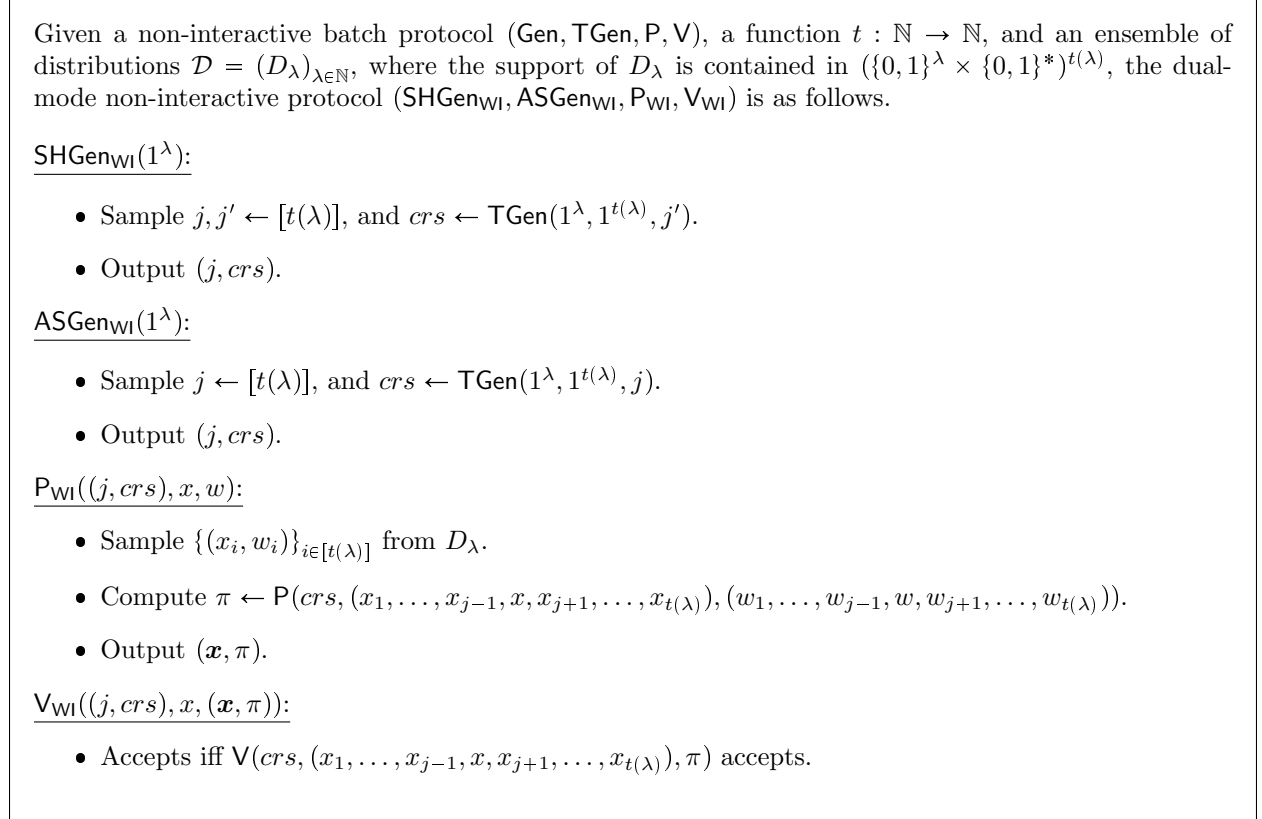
Given a non-interactive batch protocol $(\mathsf{Gen}, \mathsf{TGen}, \mathsf{P}, \mathsf{V})$, a function $t : \mathbb{N} \to \mathbb{N}$, and an ensemble of distributions $\mathcal{D} = (D_\lambda)_{\lambda\in\mathbb{N}}$, where the support of $D_\lambda$ is contained in $(\{0,1\}^\lambda \times \{0,1\}^*)^{t(\lambda)}$, the dual-mode non-interactive protocol $(\mathsf{SHGen}_{\mathsf{WI}}, \mathsf{ASGen}_{\mathsf{WI}}, \mathsf{P}_{\mathsf{WI}}, \mathsf{V}_{\mathsf{WI}})$ is as follows.

$\mathsf{SHGen}_{\mathsf{WI}}(1^\lambda)$:

- Sample $j, j' \leftarrow [t(\lambda)]$, and $crs \leftarrow \mathsf{TGen}(1^\lambda, 1^{t(\lambda)}, j')$.
- Output $(j, crs)$.

$\mathsf{ASGen}_{\mathsf{WI}}(1^\lambda)$:

- Sample $j \leftarrow [t(\lambda)]$, and $crs \leftarrow \mathsf{TGen}(1^\lambda, 1^{t(\lambda)}, j)$.
- Output $(j, crs)$.

$\mathsf{P}_{\mathsf{WI}}((j, crs), x, w)$:

- Sample $\{(x_i, w_i)\}_{i\in[t(\lambda)]}$ from $D_\lambda$.
- Compute $\pi \leftarrow \mathsf{P}(crs, (x_1, \ldots, x_{j-1}, x, x_{j+1}, \ldots, x_{t(\lambda)}), (w_1, \ldots, w_{j-1}, w, w_{j+1}, \ldots, w_{t(\lambda)}))$.
- Output $(\boldsymbol{x}, \pi)$.

$\mathsf{V}_{\mathsf{WI}}((j, crs), x, (\boldsymbol{x}, \pi))$:

- Accepts iff $\mathsf{V}(crs, (x_1, \ldots, x_{j-1}, x, x_{j+1}, \ldots, x_{t(\lambda)}), \pi)$ accepts.